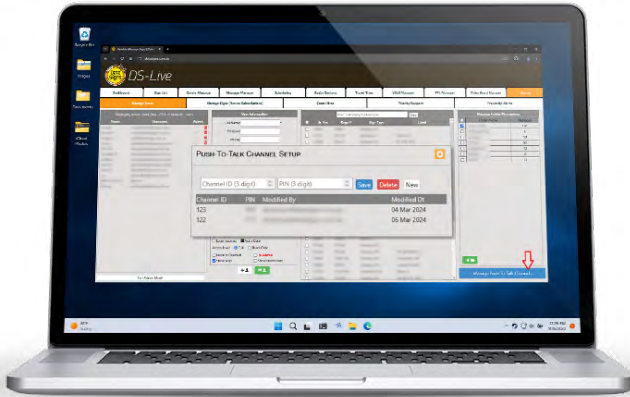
Recycle Bin

Images

Documents

DS-Live

PUSH-TO-TALK CHANNEL SETUP

Channel ID (5 digit)

PIN (5 digit)

Save

Delete

New

| Channel ID | PIN | Modified By | Modified Dt |
|---|---|---|---|
| 123 | | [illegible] | 04 Mar 2024 |
| 122 | | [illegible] | 05 Mar 2024 |

Manage Push-To-Talk Channels